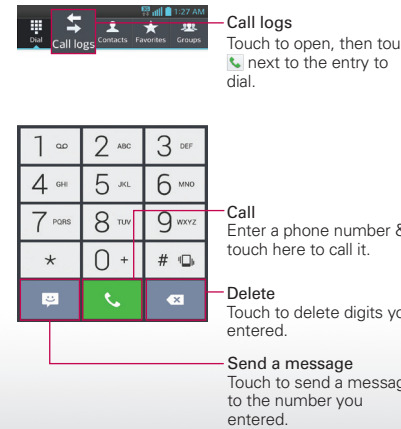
1:27 AM

Dial Call logs Contacts Favorites Groups

Call logs
Touch to open, then tou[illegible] next to the entry to dial.

1 ⌂⌂
2 ABC
3 DEF
4 GHI
5 JKL
6 MNO
7 PQRS
8 TUV
9 WXYZ
*
0 +
#

Call
Enter a phone number & touch here to call it.

Delete
Touch to delete digits yo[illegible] entered.

Send a message
Touch to send a messag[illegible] to the number you entered.